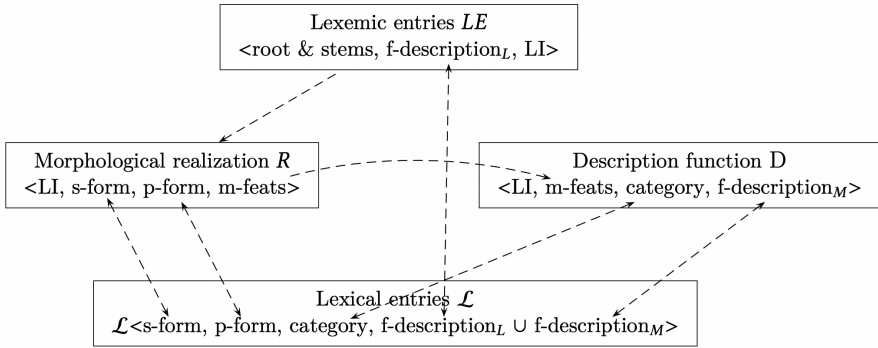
Lexemic entries $LE$
<root & stems, f-description$_L$, LI>

Morphological realization $R$
<LI, s-form, p-form, m-feats>

Description function D
<LI, m-feats, category, f-description$_M$>

Lexical entries $\mathcal{L}$
$\mathcal{L}$<s-form, p-form, category, f-description$_L$ $\cup$ f-description$_M$>